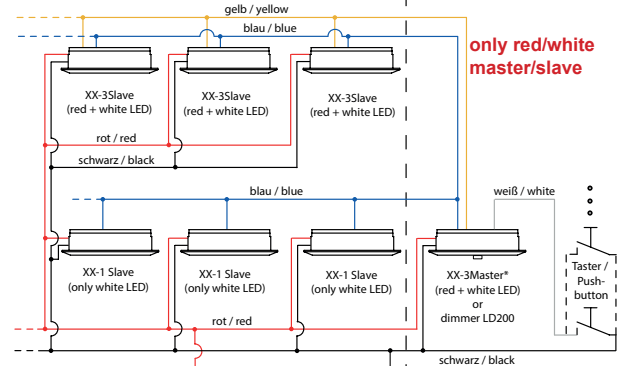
gelb / yellow

blau / blue

only red/white master/slave

XX-3Slave (red + white LED)

XX-3Slave (red + white LED)

XX-3Slave (red + white LED)

rot / red

schwarz / black

blau / blue

weiß / white

XX-1 Slave (only white LED)

XX-1 Slave (only white LED)

XX-1 Slave (only white LED)

XX-3Master* (red + white LED) or dimmer LD200

Taster / Push-button

rot / red

schwarz / black